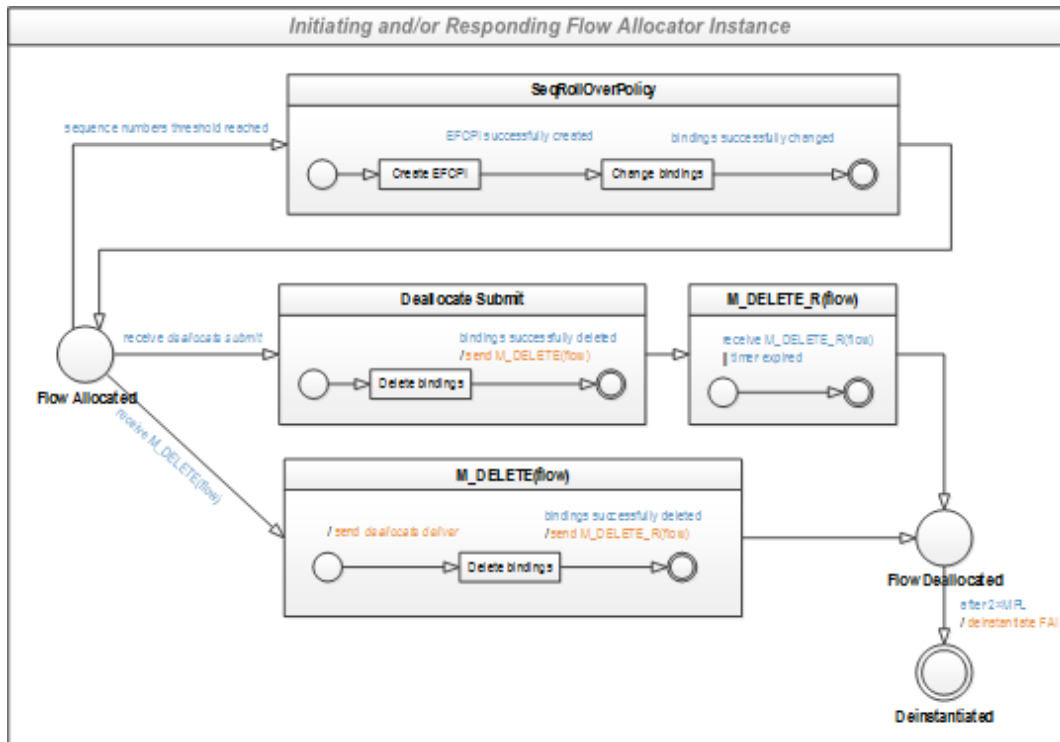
Initiating and/or Responding Flow Allocator Instance

SeqRollOverPolicy

sequence numbers threshold reached

EFCPI successfully created

bindings successfully changed

Create EFCPI

Change bindings

Deallocate Submit

receive deallocate submit

bindings successfully deleted
/ send M_DELETE(flow)

Delete bindings

M_DELETE_R(flow)

receive M_DELETE_R(flow)
|| timer expired

Flow Allocated

receive M_DELETE(flow)

M_DELETE(flow)

/ send deallocate deliver

bindings successfully deleted
/ send M_DELETE_R(flow)

Delete bindings

Flow Deallocated

after 2×MPL
/ deinstantiate FAI

Deinstantiated